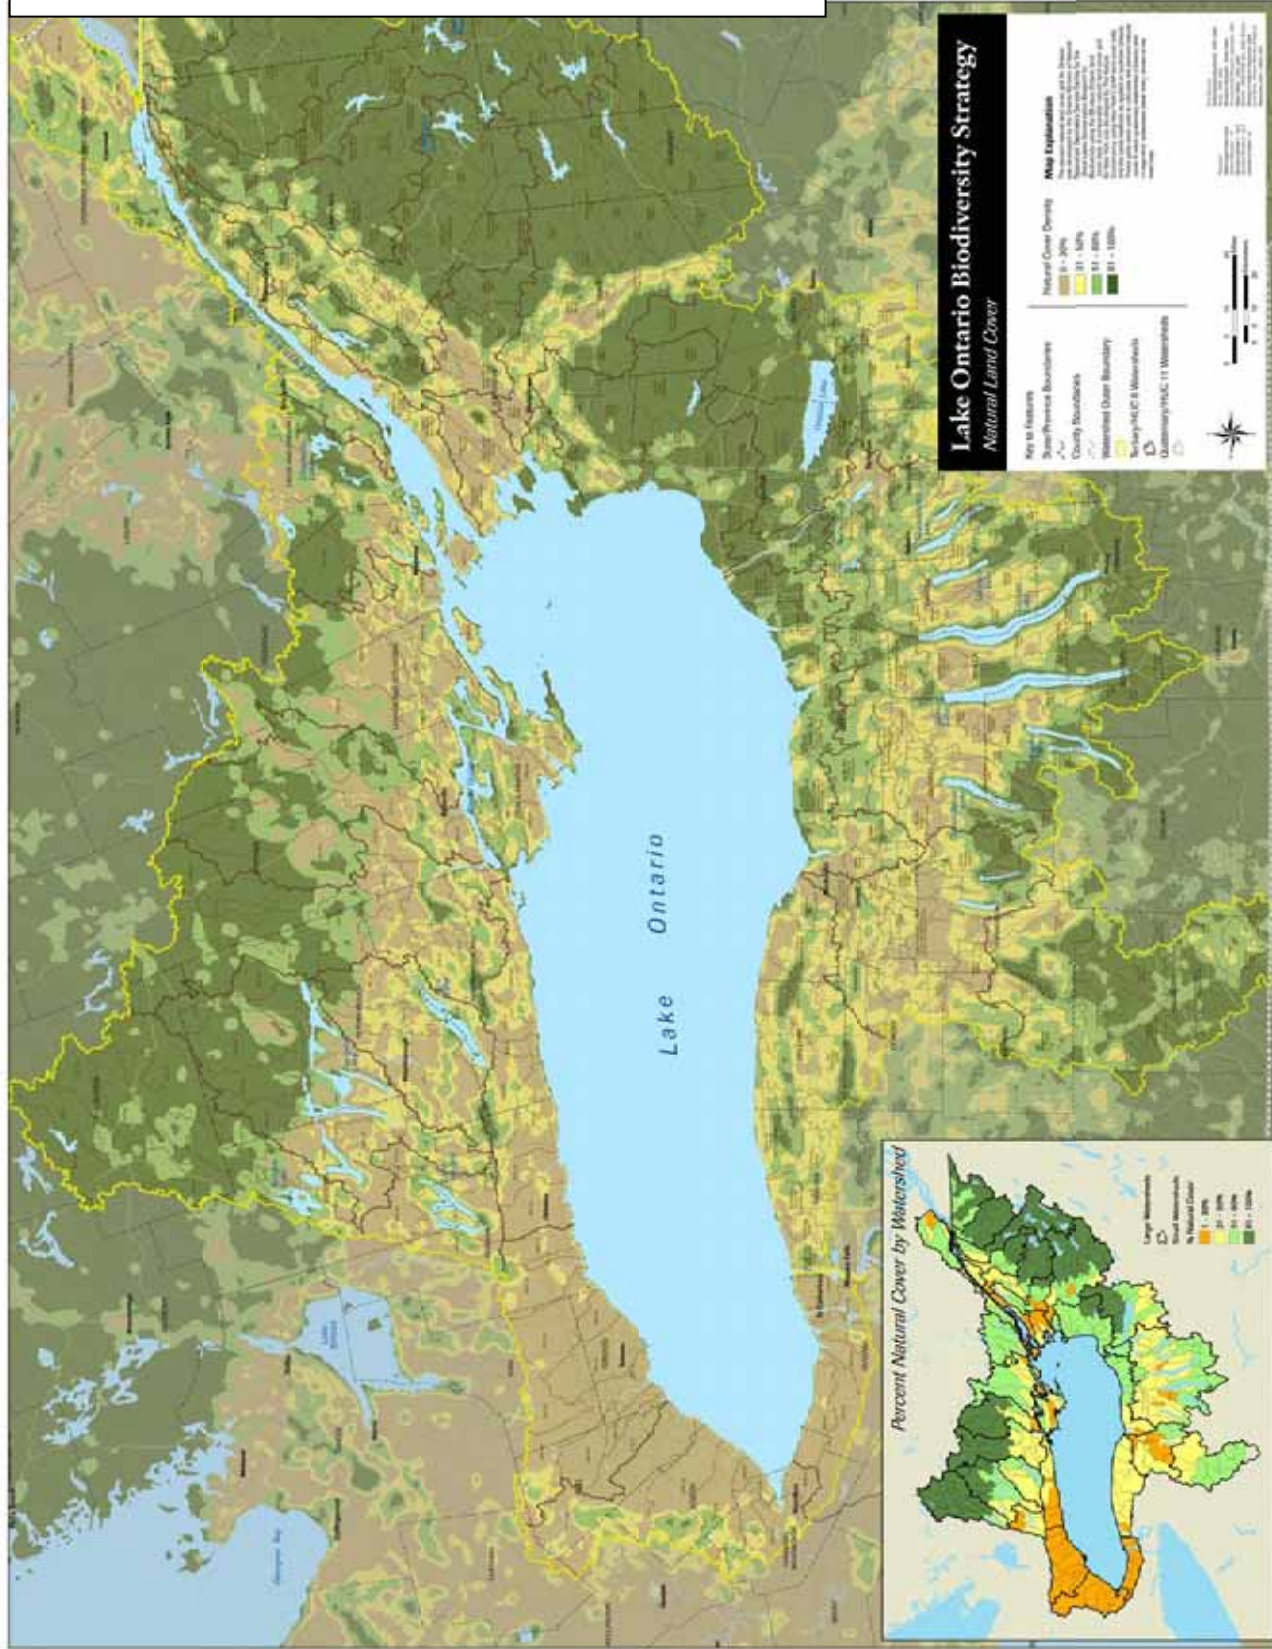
Lake Ontario Biodiversity Strategy
Natural Land Cover

Key to Features
State/Province Boundaries
County Boundaries
Watershed Outer Boundary
Tertiary/HUC 8 Watersheds
Quaternary/HUC 11 Watersheds

Natural Cover Density
0 - 20%
21 - 50%
51 - 80%
81 - 100%

Map Explanation
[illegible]

Lake Ontario

Percent Natural Cover by Watershed
Large Watersheds
Small Watersheds
% Natural Cover
1 - 20%
21 - 35%
36 - 50%
51 - 65%
66 - 100%